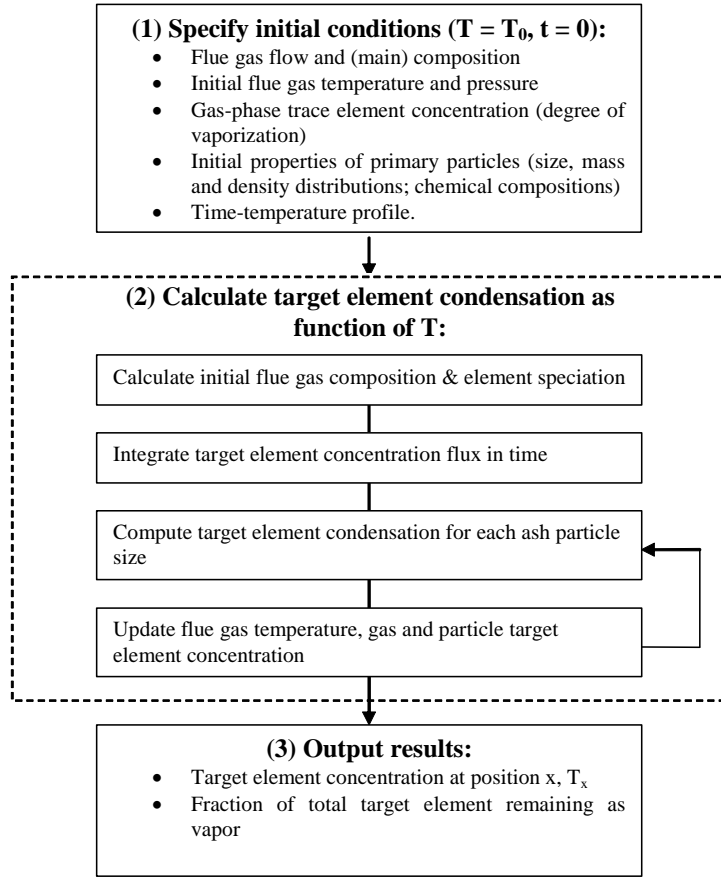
**(1) Specify initial conditions ($T = T_0$, $t = 0$):**

- Flue gas flow and (main) composition
- Initial flue gas temperature and pressure
- Gas-phase trace element concentration (degree of vaporization)
- Initial properties of primary particles (size, mass and density distributions; chemical compositions)
- Time-temperature profile.

**(2) Calculate target element condensation as function of T:**

Calculate initial flue gas composition & element speciation

Integrate target element concentration flux in time

Compute target element condensation for each ash particle size

Update flue gas temperature, gas and particle target element concentration

**(3) Output results:**

- Target element concentration at position x, $T_x$
- Fraction of total target element remaining as vapor